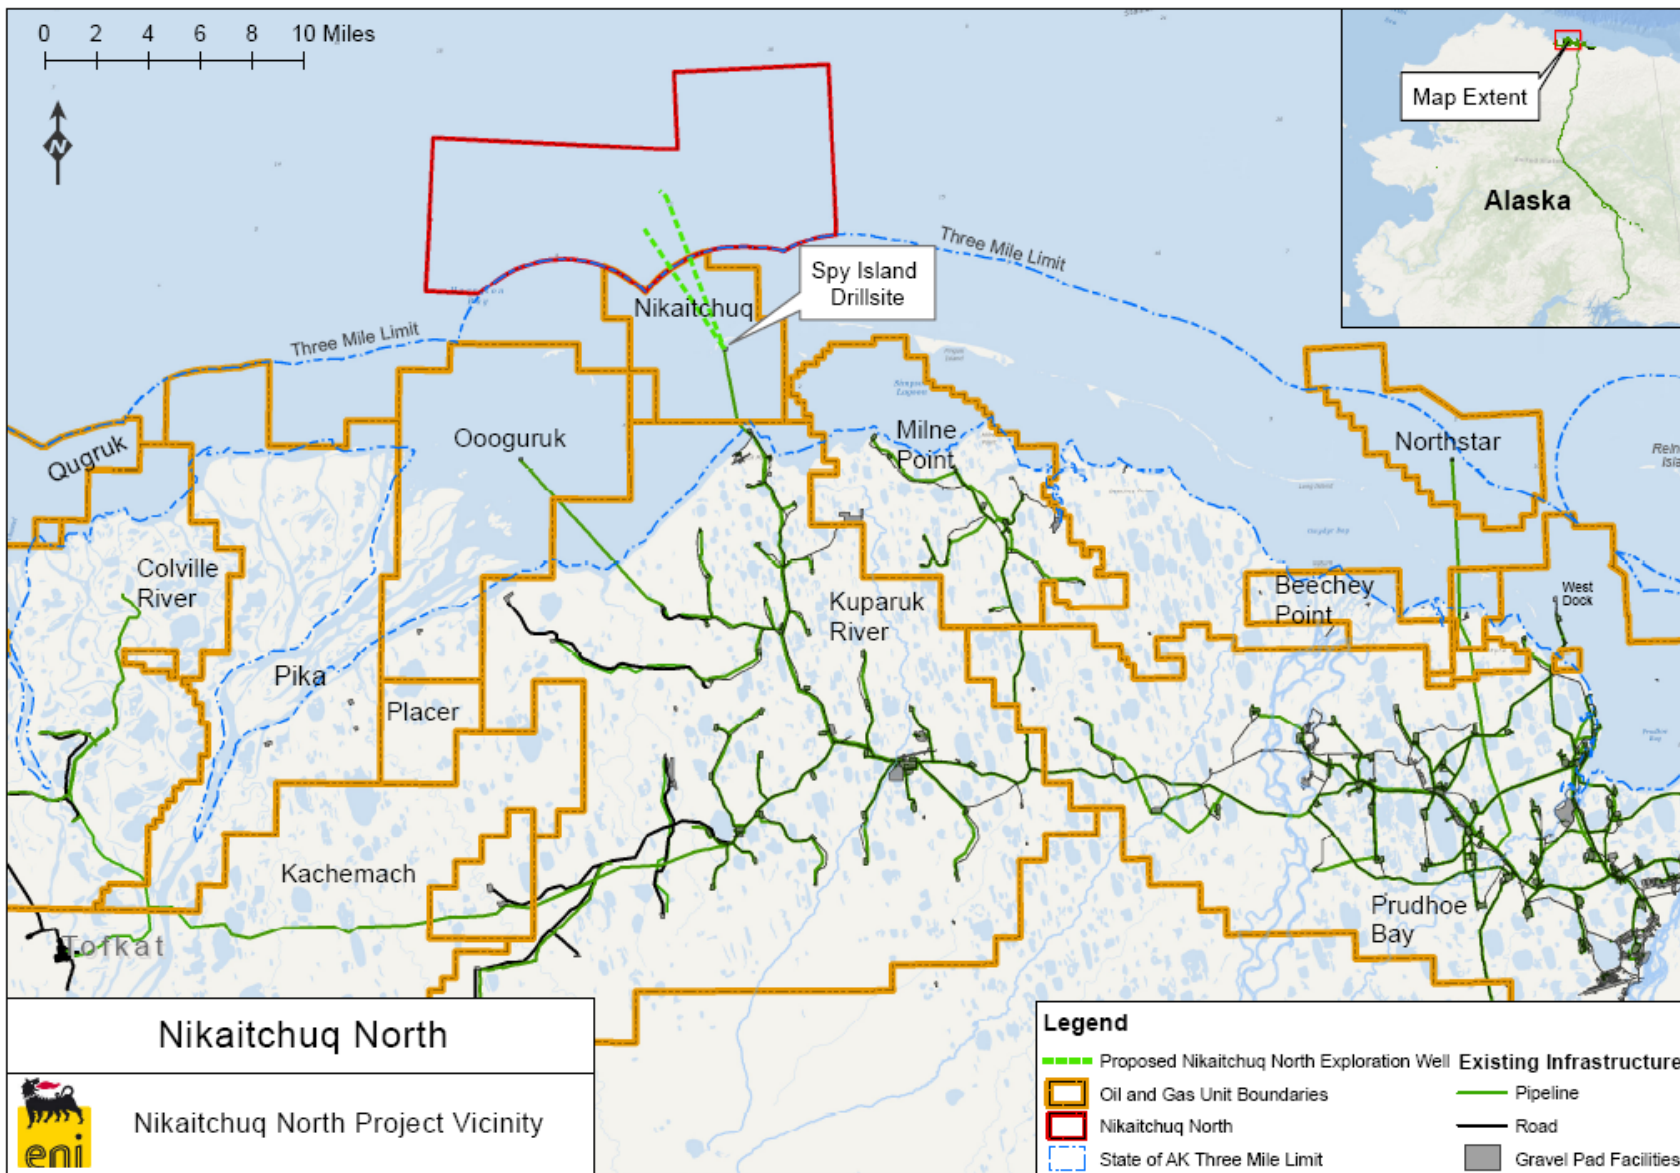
0 2 4 6 8 10 Miles

N

Map Extent

Alaska

Three Mile Limit

Spy Island Drillsite

Nikaitchuq

Three Mile Limit

Qugruk

Oooguruk

Milne Point

Northstar

Colville River

Kuparuk River

Beechey Point

West Dock

Pika

Placer

Kachemach

Prudhoe Bay

Tofkat

Nikaitchuq North

eni

Nikaitchuq North Project Vicinity

Legend

Proposed Nikaitchuq North Exploration Well

Oil and Gas Unit Boundaries

Nikaitchuq North

State of AK Three Mile Limit

Existing Infrastructure

Pipeline

Road

Gravel Pad Facilities